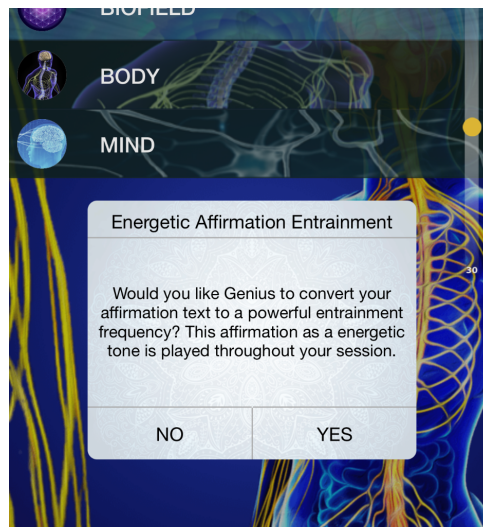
BIOFIELD

BODY

MIND

30

Energetic Affirmation Entrainment

Would you like Genius to convert your affirmation text to a powerful entrainment frequency? This affirmation as a energetic tone is played throughout your session.

NO

YES